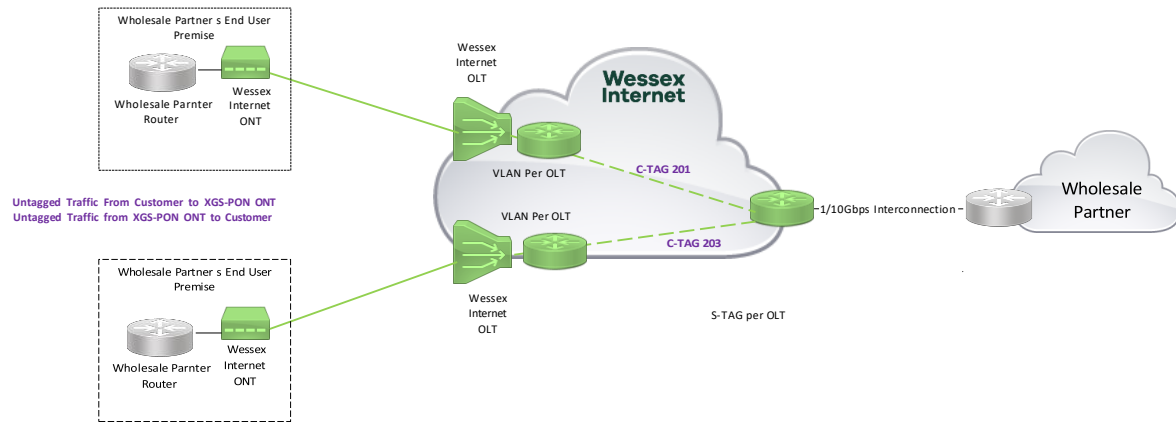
Wholesale Partner s End User Premise

Wholesale Parnter Router

Wessex Internet ONT

Wessex Internet OLT

Wessex Internet

VLAN Per OLT

C-TAG 201

Untagged Traffic From Customer to XGS-PON ONT
Untagged Traffic from XGS-PON ONT to Customer

VLAN Per OLT

C-TAG 203

1/10Gbps Interconnection

Wholesale Partner

Wholesale Partner s End User Premise

Wholesale Parnter Router

Wessex Internet ONT

Wessex Internet OLT

S-TAG per OLT